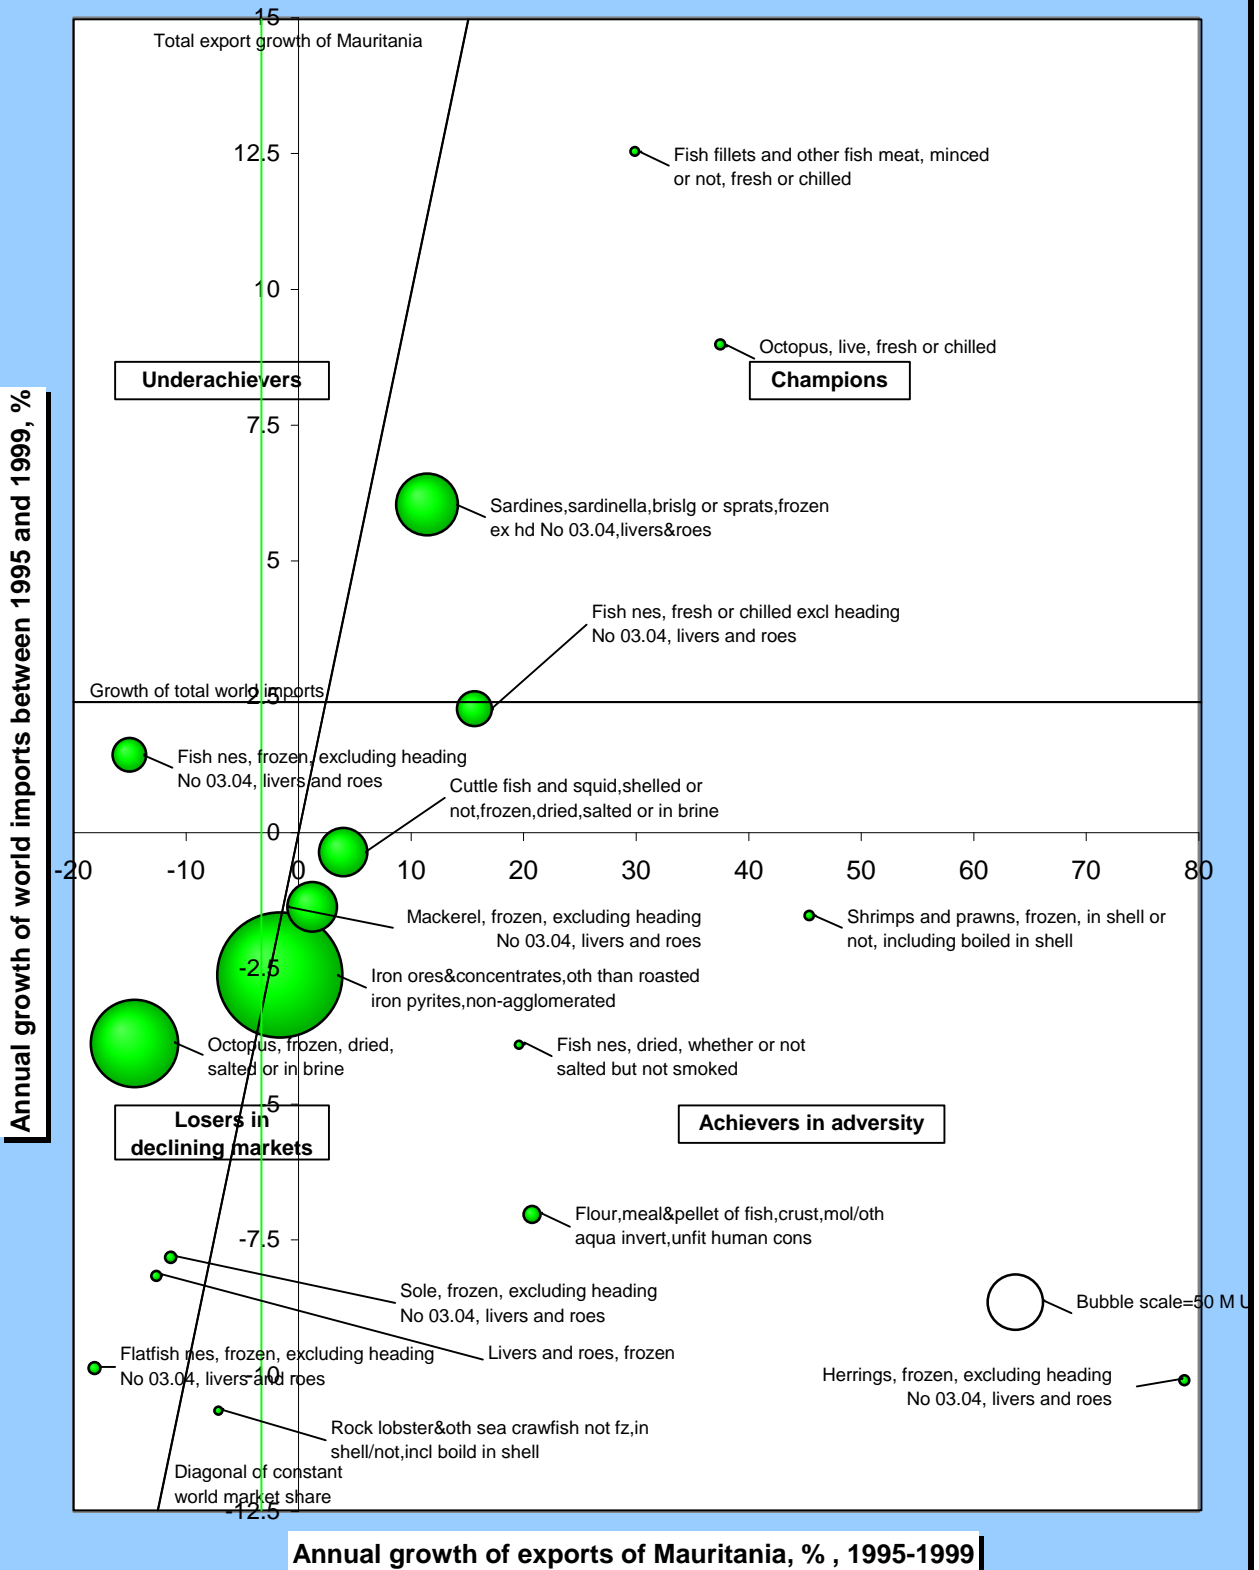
Total export growth of Mauritania

15

12.5

10

7.5

5

2.5

0

-2.5

-5

-7.5

-10

-12.5

-20 -10 0 10 20 30 40 50 60 70 80

Underachievers

Champions

Losers in declining markets

Achievers in adversity

Growth of total world imports

Fish fillets and other fish meat, minced or not, fresh or chilled

Octopus, live, fresh or chilled

Sardines,sardinella,brislg or sprats,frozen ex hd No 03.04,livers&roes

Fish nes, fresh or chilled excl heading No 03.04, livers and roes

Fish nes, frozen, excluding heading No 03.04, livers and roes

Cuttle fish and squid,shelled or not,frozen,dried,salted or in brine

Mackerel, frozen, excluding heading No 03.04, livers and roes

Shrimps and prawns, frozen, in shell or not, including boiled in shell

Iron ores&concentrates,oth than roasted iron pyrites,non-agglomerated

Octopus, frozen, dried, salted or in brine

Fish nes, dried, whether or not salted but not smoked

Flour,meal&pellet of fish,crust,mol/oth aqua invert,unfit human cons

Sole, frozen, excluding heading No 03.04, livers and roes

Bubble scale=50 M U

Livers and roes, frozen

Flatfish nes, frozen, excluding heading No 03.04, livers and roes

Herrings, frozen, excluding heading No 03.04, livers and roes

Rock lobster&oth sea crawfish not fz,in shell/not,incl boild in shell

Diagonal of constant world market share

Annual growth of world imports between 1995 and 1999, %

Annual growth of exports of Mauritania, % , 1995-1999